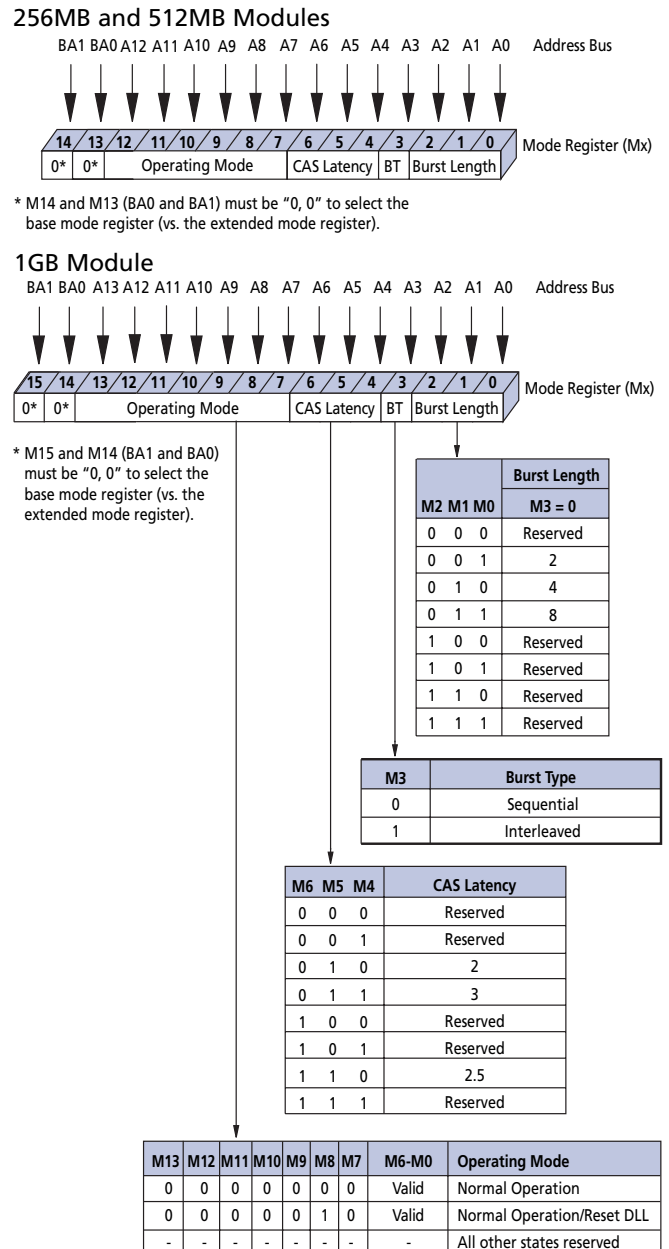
256MB and 512MB Modules

BA1 BA0 A12 A11 A10 A9 A8 A7 A6 A5 A4 A3 A2 A1 A0 Address Bus

14 13 12 11 10 9 8 7 6 5 4 3 2 1 0 Mode Register (Mx)

0* 0* Operating Mode CAS Latency BT Burst Length

* M14 and M13 (BA0 and BA1) must be "0, 0" to select the base mode register (vs. the extended mode register).

1GB Module

BA1 BA0 A13 A12 A11 A10 A9 A8 A7 A6 A5 A4 A3 A2 A1 A0 Address Bus

15 14 13 12 11 10 9 8 7 6 5 4 3 2 1 0 Mode Register (Mx)

0* 0* Operating Mode CAS Latency BT Burst Length

* M15 and M14 (BA1 and BA0) must be "0, 0" to select the base mode register (vs. the extended mode register).

| M2 M1 M0 | Burst Length M3 = 0 |
|---|---|
| 0 0 0 | Reserved |
| 0 0 1 | 2 |
| 0 1 0 | 4 |
| 0 1 1 | 8 |
| 1 0 0 | Reserved |
| 1 0 1 | Reserved |
| 1 1 0 | Reserved |
| 1 1 1 | Reserved |

| M3 | Burst Type |
|---|---|
| 0 | Sequential |
| 1 | Interleaved |

| M6 | M5 | M4 | CAS Latency |
|---|---|---|---|
| 0 | 0 | 0 | Reserved |
| 0 | 0 | 1 | Reserved |
| 0 | 1 | 0 | 2 |
| 0 | 1 | 1 | 3 |
| 1 | 0 | 0 | Reserved |
| 1 | 0 | 1 | Reserved |
| 1 | 1 | 0 | 2.5 |
| 1 | 1 | 1 | Reserved |

| M13 | M12 | M11 | M10 | M9 | M8 | M7 | M6-M0 | Operating Mode |
|---|---|---|---|---|---|---|---|---|
| 0 | 0 | 0 | 0 | 0 | 0 | 0 | Valid | Normal Operation |
| 0 | 0 | 0 | 0 | 0 | 1 | 0 | Valid | Normal Operation/Reset DLL |
| - | - | - | - | - | - | - | - | All other states reserved |